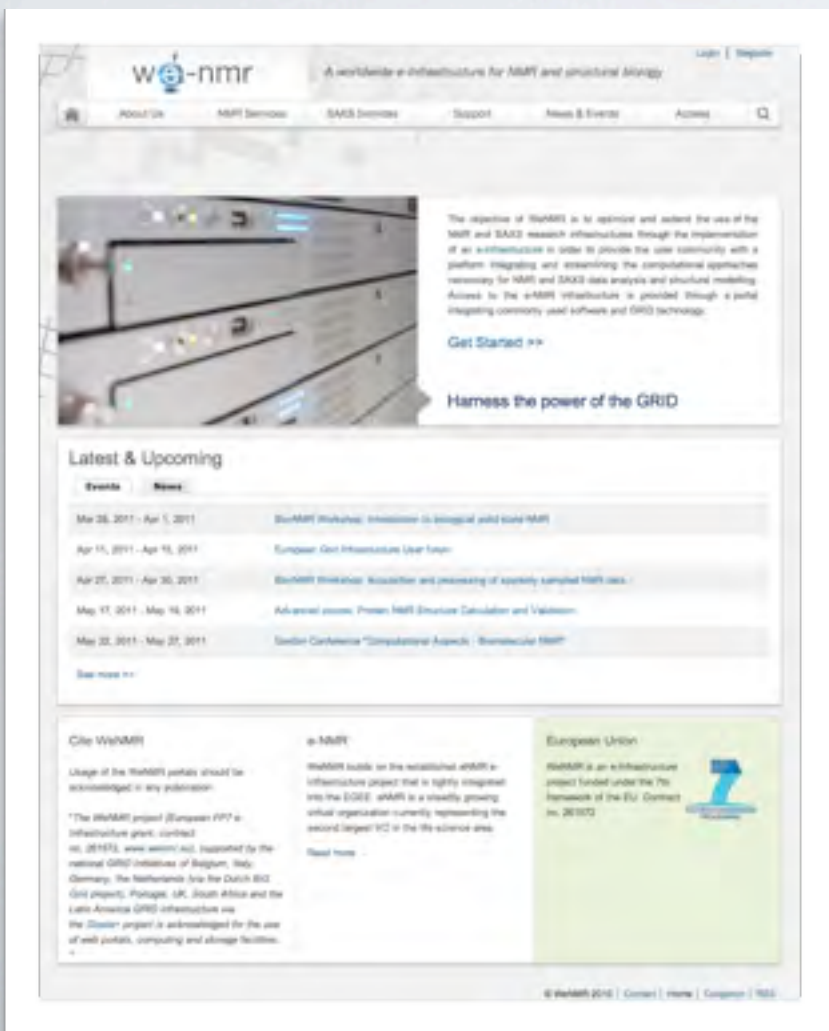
we-nmr

A worldwide e-Infrastructure for NMR and structural biology

Login | Register

About Us | NMR Services | SAXS Services | Support | News & Events | Access

The objective of WeNMR is to optimize and extend the use of the NMR and SAXS research infrastructures through the implementation of an e-infrastructure in order to provide the user community with a platform integrating and streamlining the computational approaches necessary for NMR and SAXS data analysis and structural modelling. Access to the e-NMR infrastructure is provided through a portal integrating commonly used software and GRID technology.

Get Started >>

Harness the power of the GRID

Latest & Upcoming

Events | News

| | |
|---|---|
| Mar 28, 2011 - Apr 1, 2011 | BioNMR Workshop: Introduction to biological solid-state NMR |
| Apr 11, 2011 - Apr 15, 2011 | European Grid Infrastructure User forum |
| Apr 27, 2011 - Apr 30, 2011 | BioNMR Workshop: Acquisition and processing of sparsely sampled NMR data |
| May 17, 2011 - May 19, 2011 | Advanced course: Protein NMR Structure Calculation and Validation |
| May 22, 2011 - May 27, 2011 | Gordon Conference "Computational Aspects - Biomolecular NMR" |

See more >>

Cite WeNMR

Usage of the WeNMR portals should be acknowledged in any publication:

"The WeNMR project (European FP7 e-Infrastructure grant, contract no. 261572, www.wenmr.eu), supported by the national GRID Initiatives of Belgium, Italy, Germany, the Netherlands (via the Dutch BiG Grid project), Portugal, UK, South Africa and the Latin America GRID infrastructure via the Gisela project is acknowledged for the use of web portals, computing and storage facilities."

e-NMR

WeNMR builds on the established eNMR e-Infrastructure project that is tightly integrated into the EGEE. eNMR is a steadily growing virtual organization currently representing the second largest VO in the life science area.

Read more

European Union

WeNMR is an e-Infrastructure project funded under the 7th framework of the EU. Contract no. 261572

© WeNMR 2010 | Contact | Home | Computer | RSS